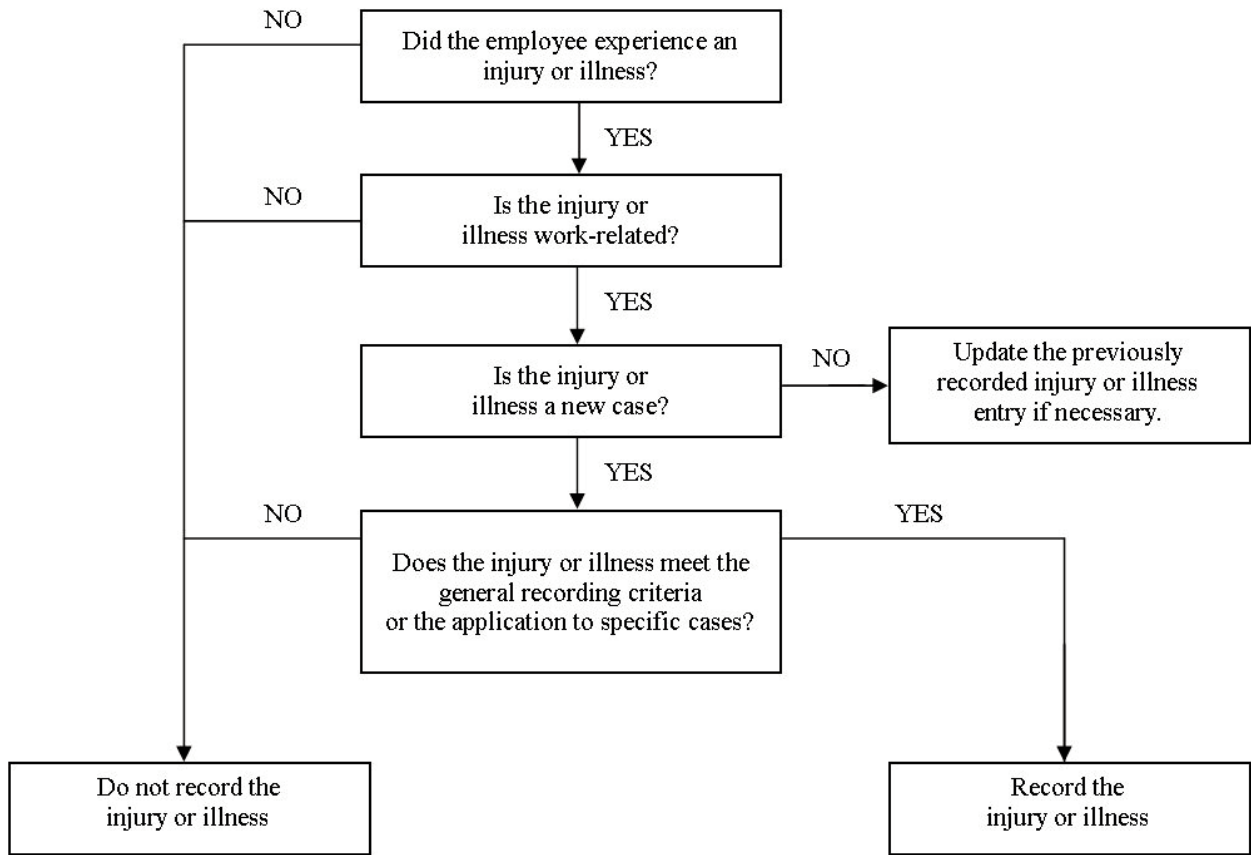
NO

Did the employee experience an injury or illness?

YES

NO

Is the injury or illness work-related?

YES

Is the injury or illness a new case?

NO

Update the previously recorded injury or illness entry if necessary.

YES

NO

Does the injury or illness meet the general recording criteria or the application to specific cases?

YES

Do not record the injury or illness

Record the injury or illness